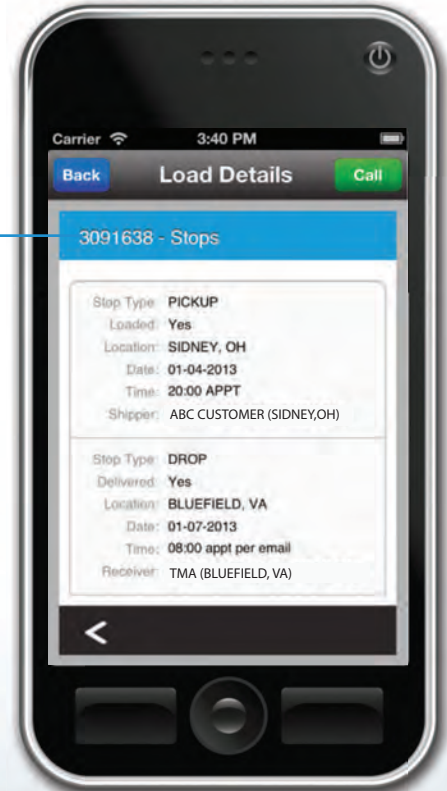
Carrier
3:40 PM

Back
Load Details
Call

3091638 - Stops

Stop Type: PICKUP
Loaded: Yes
Location: SIDNEY, OH
Date: 01-04-2013
Time: 20:00 APPT
Shipper: ABC CUSTOMER (SIDNEY,OH)

Stop Type: DROP
Delivered: Yes
Location: BLUEFIELD, VA
Date: 01-07-2013
Time: 08:00 appt per email
Receiver: TMA (BLUEFIELD, VA)

<